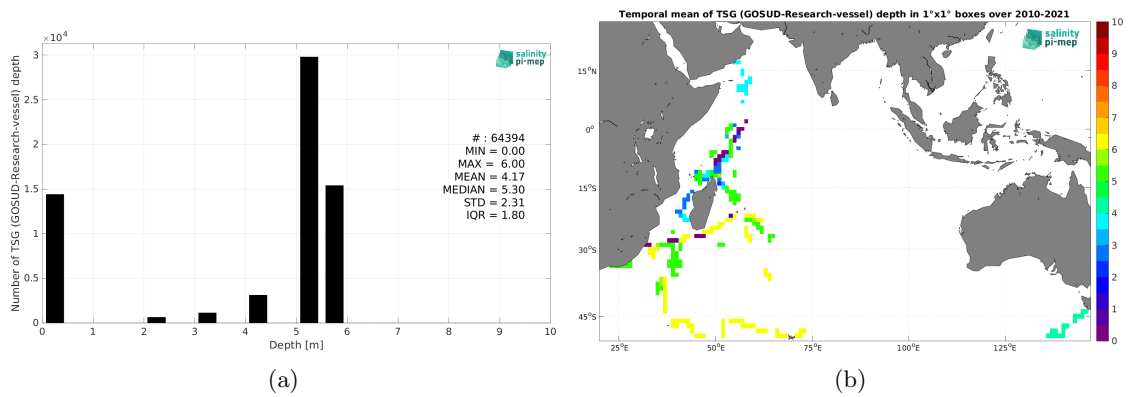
$\times10^4$

3

2.5

2

1.5

1

0.5

0

Number of TSG (GOSUD-Research-vessel) depth

salinity pi-mep

# : 64394
MIN = 0.00
MAX = 6.00
MEAN = 4.17
MEDIAN = 5.30
STD = 2.31
IQR = 1.80

0 1 2 3 4 5 6 7 8 9 10

Depth [m]

(a)

Temporal mean of TSG (GOSUD-Research-vessel) depth in 1°x1° boxes over 2010-2021

salinity pi-mep

15°N

0°

15°S

30°S

45°S

25°E 50°E 75°E 100°E 125°E

10
9
8
7
6
5
4
3
2
1
0

(b)